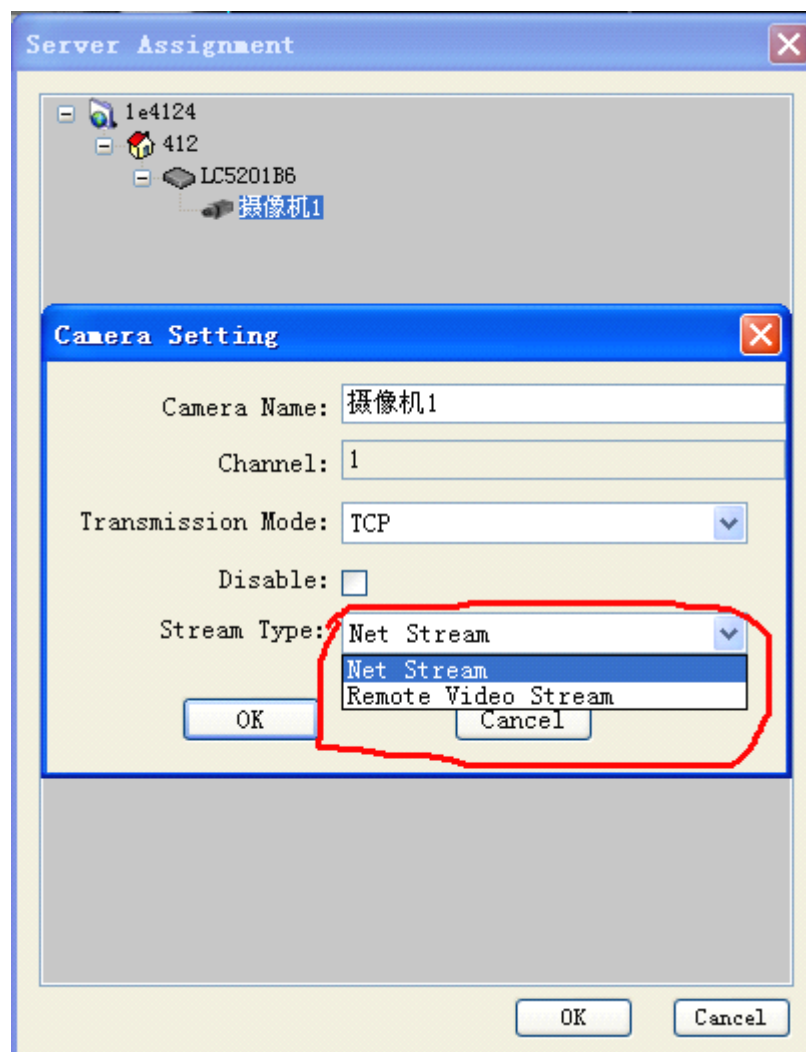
Server Assignment

1e4124
412
LC5201B6
摄像机1

Camera Setting

Camera Name: 摄像机1

Channel: 1

Transmission Mode: TCP

Disable:

Stream Type: Net Stream

Net Stream
Remote Video Stream

OK
Cancel

OK
Cancel